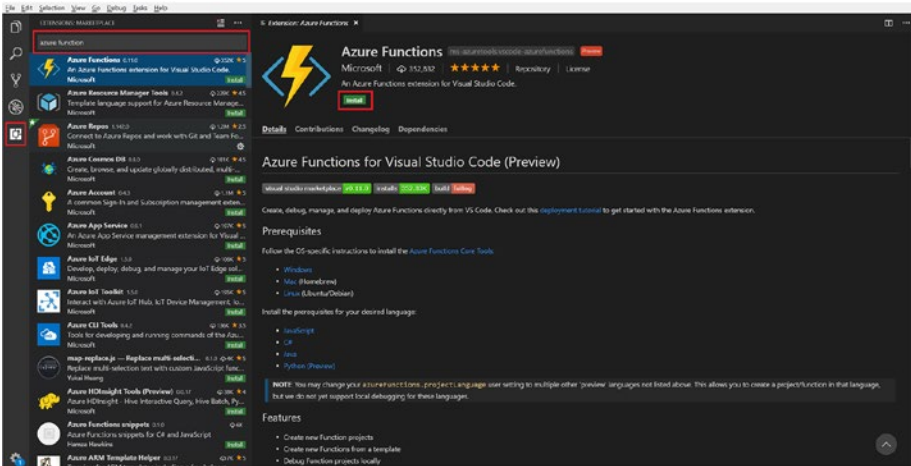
File Edit Selection View Go Debug Tasks Help

EXTENSIONS: MARKETPLACE

azure function

Azure Functions 0.11.0
An Azure Functions extension for Visual Studio Code
Microsoft
Install

Azure Resource Manager Tools 0.4.2
Template language support for Azure Resource Manage...
Microsoft
Install

Azure Repos 1.140.0
Connect to Azure Repos and work with Git and Team Fo...
Microsoft

Azure Cosmos DB 0.6.0
Create, browse, and update globally distributed, multi-...
Microsoft
Install

Azure Account 0.4.3
A common Sign-In and Subscription management exten...
Microsoft
Install

Azure App Service 0.5.1
An Azure App Service management extension for Visual ...
Microsoft
Install

Azure IoT Edge 1.3.0
Develop, deploy, debug, and manage your IoT Edge sol...
Microsoft
Install

Azure IoT Toolkit 1.5.0
Interact with Azure IoT Hub, IoT Device Management, Io...
Microsoft
Install

Azure CLI Tools 0.4.2
Tools for developing and running commands of the Azu...
Microsoft
Install

map-replace.js — Replace multi-selecti... 0.1.0
Replace multi-selection text with custom JavaScript func...
Yuhai Huang
Install

Azure HDInsight Tools (Preview) 0.0.17
Azure HDInsight - Hive Interactive Query, Hive Batch, Py...
Microsoft
Install

Azure Functions snippets 0.1.0
Azure Functions snippets for C# and JavaScript
Hanson Hawkins
Install

Azure ARM Template Helper 0.0.7

Extension: Azure Functions ×

Azure Functions ms-azuretools.vscode-azurefunctions Preview
Microsoft | 352,832 | ★★★★★ | Repository | License
An Azure Functions extension for Visual Studio Code.
Install

Details Contributions Changelog Dependencies

Azure Functions for Visual Studio Code (Preview)

visual studio marketplace v0.11.0 installs 352.83K build failing

Create, debug, manage, and deploy Azure Functions directly from VS Code. Check out this deployment tutorial to get started with the Azure Functions extension.

Prerequisites

Follow the OS-specific instructions to install the Azure Functions Core Tools:

• Windows
• Mac (Homebrew)
• Linux (Ubuntu/Debian)

Install the prerequisites for your desired language:

• JavaScript
• C#
• Java
• Python (Preview)

NOTE: You may change your azureFunctions.projectLanguage user setting to multiple other 'preview' languages not listed above. This allows you to create a project/function in that language, but we do not yet support local debugging for these languages.

Features

• Create new Function projects
• Create new Functions from a template
• Debug Function projects locally